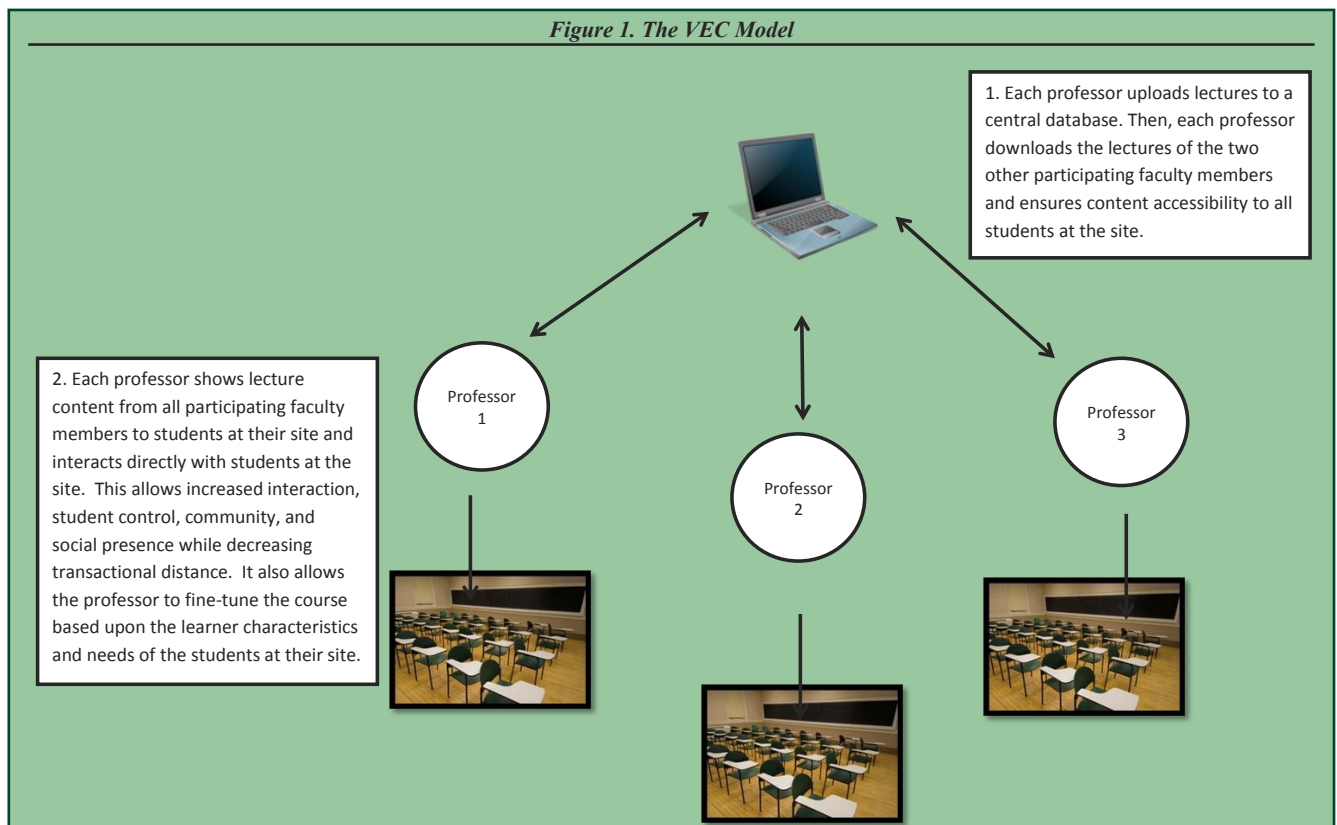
Figure 1. The VEC Model

1. Each professor uploads lectures to a central database. Then, each professor downloads the lectures of the two other participating faculty members and ensures content accessibility to all students at the site.

2. Each professor shows lecture content from all participating faculty members to students at their site and interacts directly with students at the site. This allows increased interaction, student control, community, and social presence while decreasing transactional distance. It also allows the professor to fine-tune the course based upon the learner characteristics and needs of the students at their site.

Professor 1

Professor 2

Professor 3